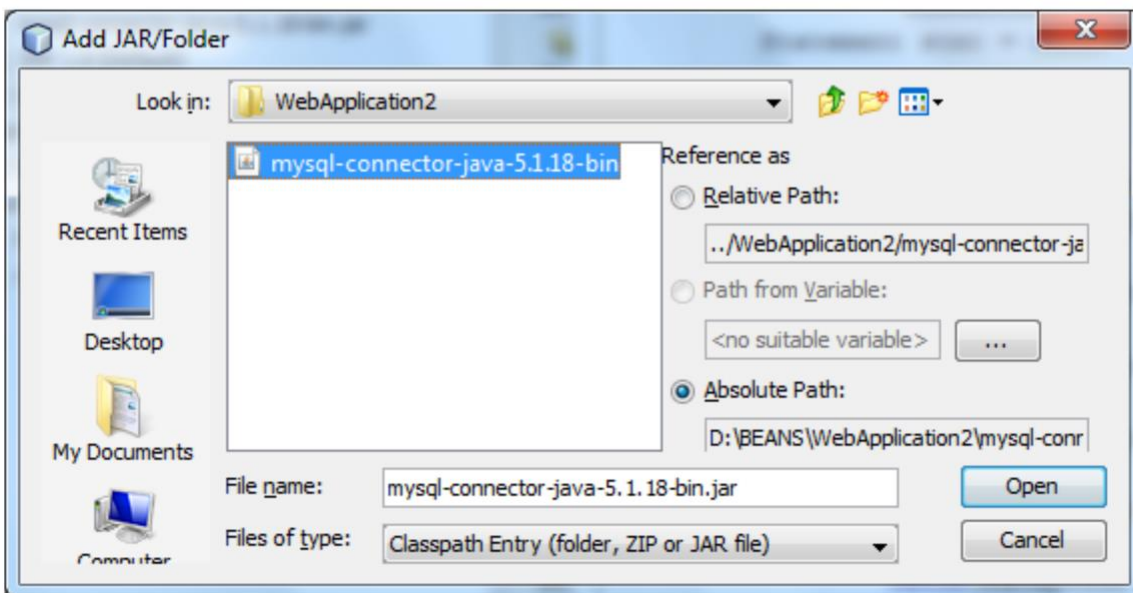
Add JAR/Folder

Look in: WebApplication2

Recent Items

Desktop

My Documents

Computer

mysql-connector-java-5.1.18-bin

Reference as

Relative Path:

../WebApplication2/mysql-connector-ja

Path from Variable:

<no suitable variable>

...

Absolute Path:

D:\BEANS\WebApplication2\mysql-conr

File name: mysql-connector-java-5.1.18-bin.jar

Files of type: Classpath Entry (folder, ZIP or JAR file)

Open

Cancel